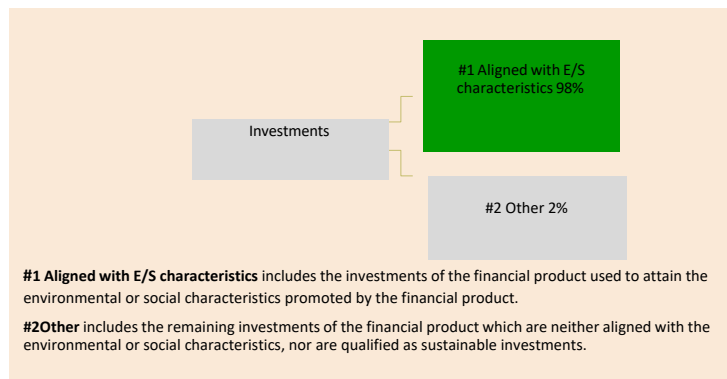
Investments

#1 Aligned with E/S characteristics 98%

#2 Other 2%

**#1 Aligned with E/S characteristics** includes the investments of the financial product used to attain the environmental or social characteristics promoted by the financial product.

**#2Other** includes the remaining investments of the financial product which are neither aligned with the environmental or social characteristics, nor are qualified as sustainable investments.